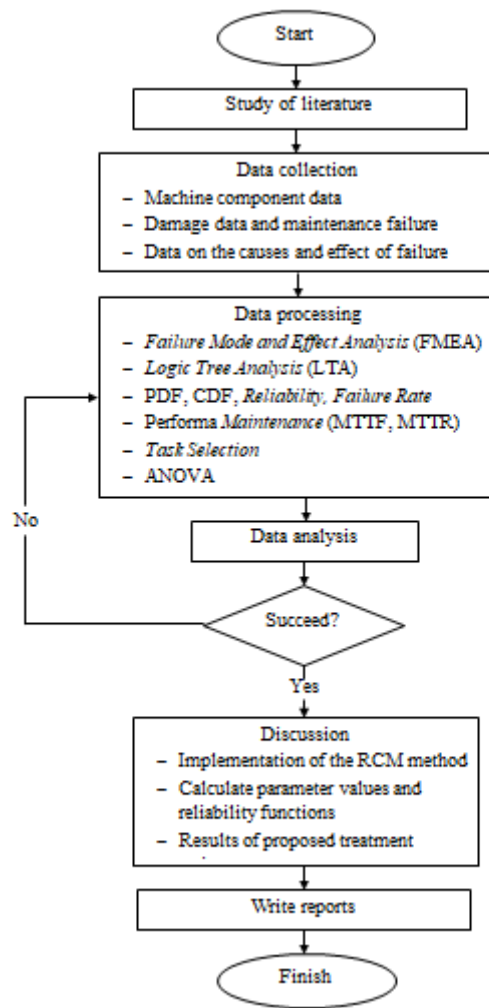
Start

Study of literature

Data collection
– Machine component data
– Damage data and maintenance failure
– Data on the causes and effect of failure

Data processing
– Failure Mode and Effect Analysis (FMEA)
– Logic Tree Analysis (LTA)
– PDF, CDF, Reliability, Failure Rate
– Performa Maintenance (MTTF, MTTR)
– Task Selection
– ANOVA

No

Data analysis

Succeed?

Yes

Discussion
– Implementation of the RCM method
– Calculate parameter values and reliability functions
– Results of proposed treatment

Write reports

Finish